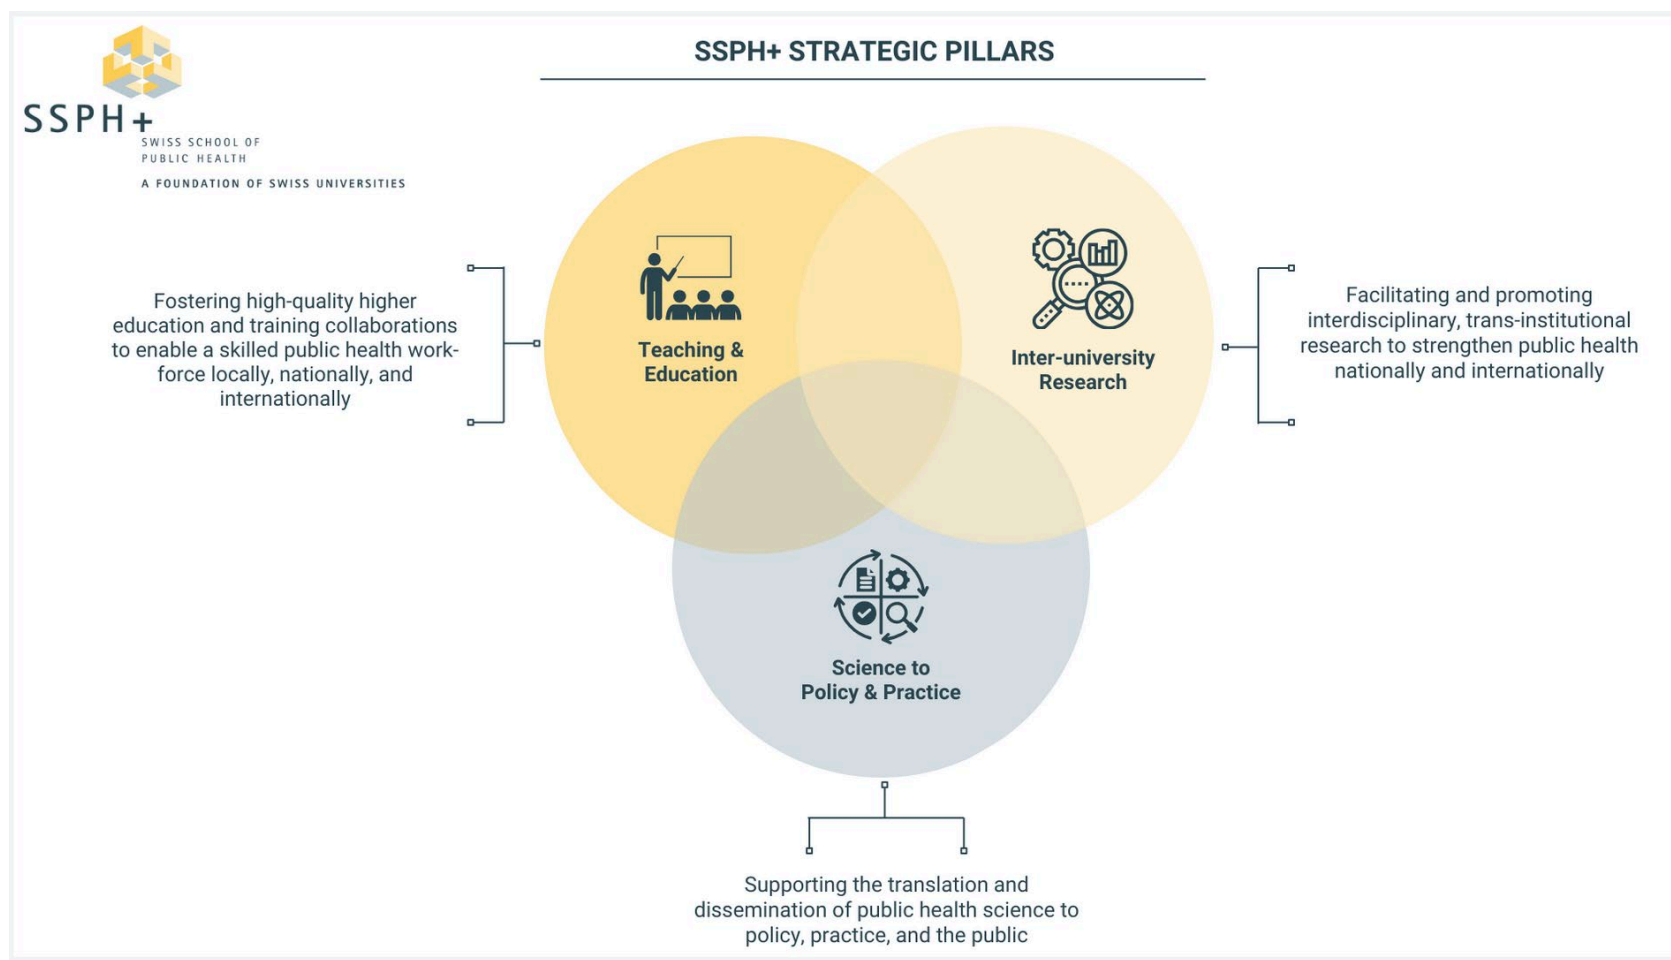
SSPH+
SWISS SCHOOL OF PUBLIC HEALTH
A FOUNDATION OF SWISS UNIVERSITIES

SSPH+ STRATEGIC PILLARS

Fostering high-quality higher education and training collaborations to enable a skilled public health workforce locally, nationally, and internationally

Teaching & Education

Inter-university Research

Facilitating and promoting interdisciplinary, trans-institutional research to strengthen public health nationally and internationally

Science to Policy & Practice

Supporting the translation and dissemination of public health science to policy, practice, and the public